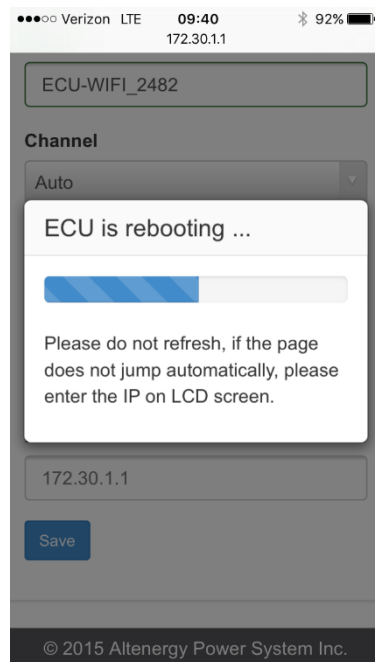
●●●○○ Verizon LTE 09:40 92%
172.30.1.1

ECU-WIFI_2482

Channel

Auto

ECU is rebooting ...

Please do not refresh, if the page does not jump automatically, please enter the IP on LCD screen.

172.30.1.1

Save

© 2015 Altenergy Power System Inc.